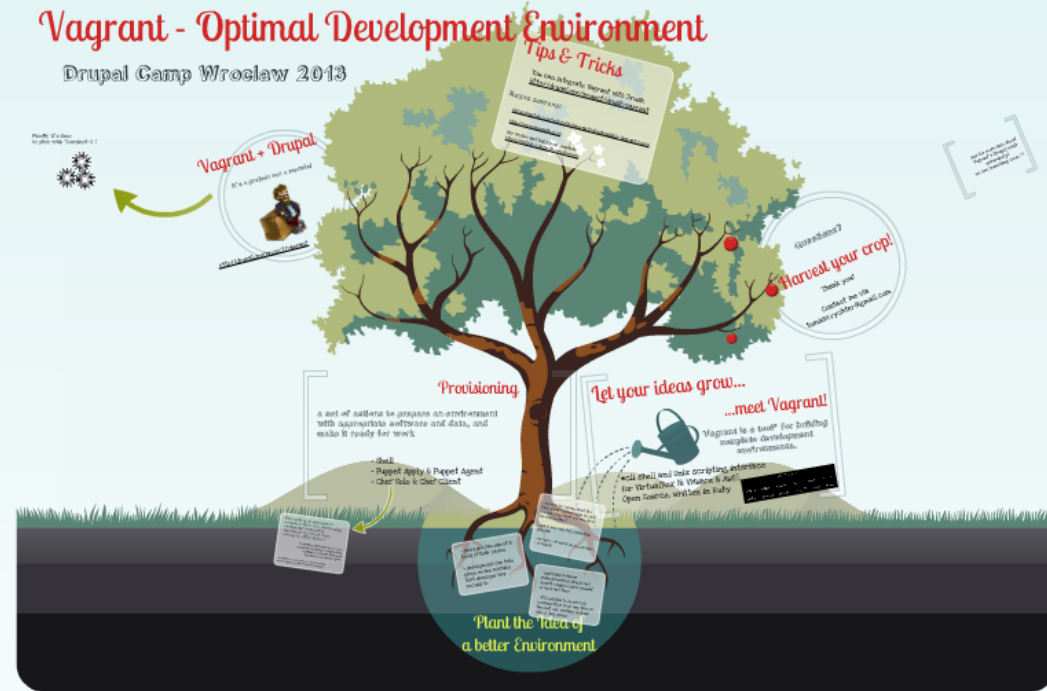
Vagrant - Optimal Development Environment

Drupal Camp Wroclaw 2013

Tips & Tricks

You can integrate Vagrant with Drush

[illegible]

Finally it's time to play with Vagrant =)

Vagrant + Drupal

It's a product not a product!

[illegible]

Questions?

Harvest your crop!

Thank you!

Contact me via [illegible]@gmail.com

Provisioning

a set of actions to prepare an environment with appropriate software and data, and make it ready for work

- Shell
- Puppet Apply & Puppet Agent
- Chef Solo & Chef Client

Let your ideas grow...

...meet Vagrant!

Vagrant is a tool for building complete development environments.

with Shell and Ruby scripting interface for VirtualBox & VMware & AWS. Open Source. Written in Ruby

Plant the Idea of a better Environment